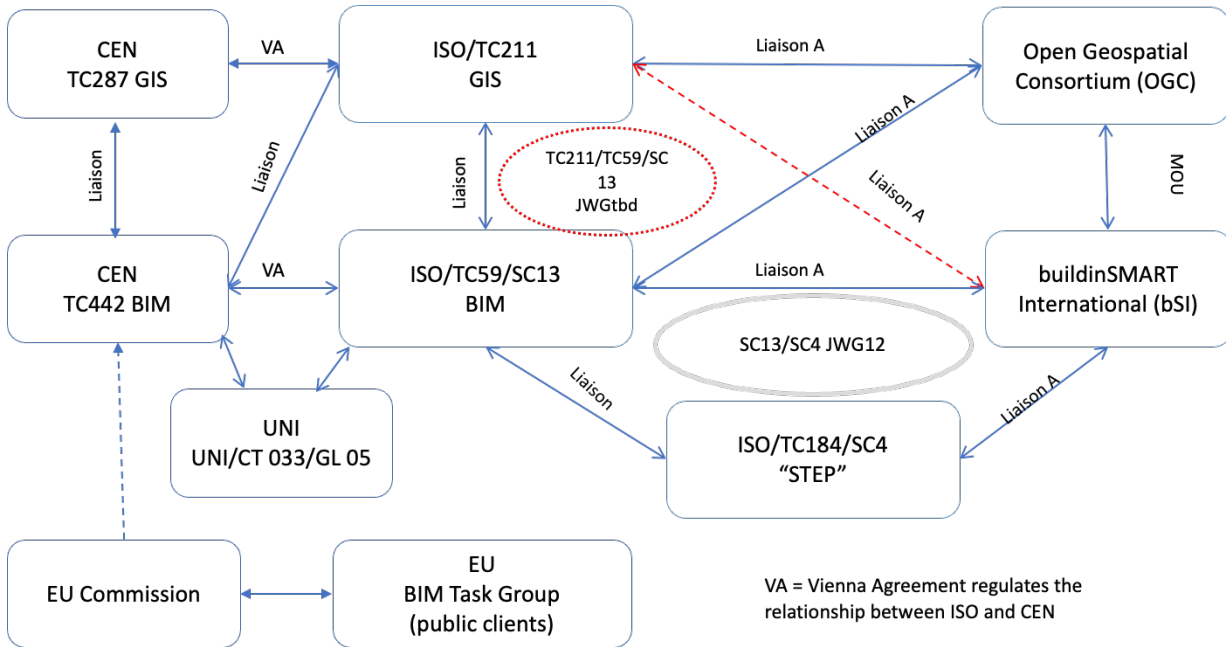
CEN
TC287 GIS

VA

ISO/TC211
GIS

Liaison A

Open Geospatial
Consortium (OGC)

Liaison

Liaison

Liaison A

TC211/TC59/SC
13
JWGtbd

Liaison

Liaison A

MOU

CEN
TC442 BIM

VA

ISO/TC59/SC13
BIM

Liaison A

buildinSMART
International (bSI)

SC13/SC4 JWG12

Liaison

Liaison A

UNI
UNI/CT 033/GL 05

ISO/TC184/SC4
"STEP"

EU Commission

EU
BIM Task Group
(public clients)

VA = Vienna Agreement regulates the relationship between ISO and CEN